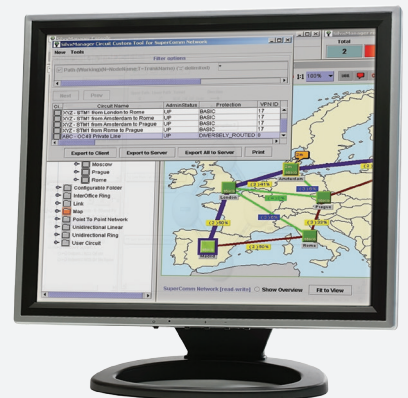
IdeaManager Circuit Custom Tool for SuperComm Network

View Tools

Filter options

Total

2

1:1 100%

Cir. | Circuit Name | Administrator | Protection | VPN ID
XYZ - STM1 from London to Rome | UP | BASIC | 17
XYZ - STM1 from Amsterdam to Rome | UP | BASIC | 17
XYZ - STM1 from Amsterdam to Prague | UP | BASIC | 17
XYZ - STM1 from Rome to Prague | UP | BASIC | 17
ABC - GC48 Private Line | UP | DIVERSELY_ROUTED | 9

Export to Client
Export to Server
Export All to Server
Print

Moscow
Prague
Rome
Configurable Folder
InterOffice Ring
Link
Map
Point To Point Network
Unidirectional Linear
Unidirectional Ring
User Circuit

London
Amsterdam
Prague
Rome

SuperComm Network [read-write]
Show Overview
Fit to View